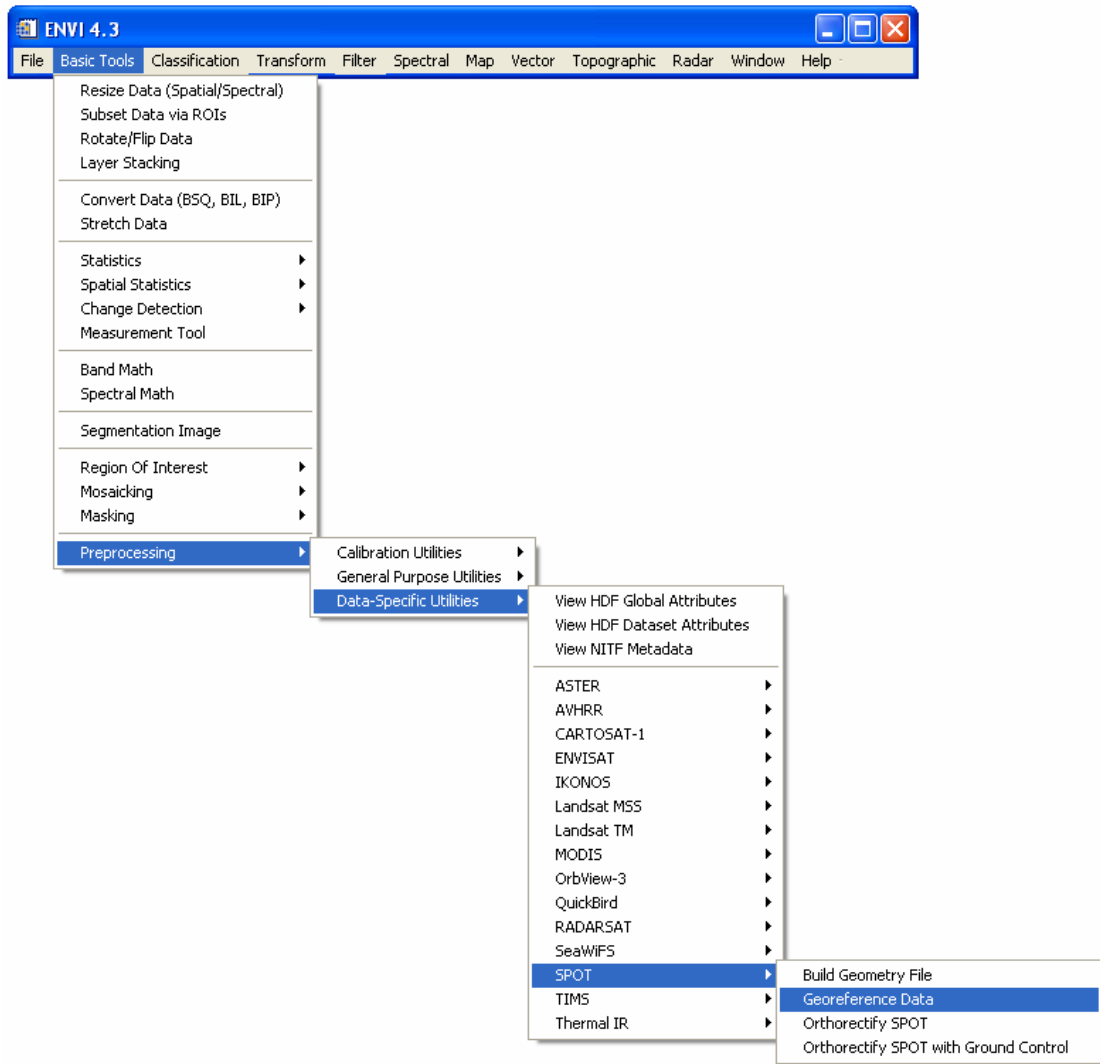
ENVI 4.3

File Basic Tools Classification Transform Filter Spectral Map Vector Topographic Radar Window Help

Resize Data (Spatial/Spectral)
Subset Data via ROIs
Rotate/Flip Data
Layer Stacking

Convert Data (BSQ, BIL, BIP)
Stretch Data

Statistics
Spatial Statistics
Change Detection
Measurement Tool

Band Math
Spectral Math

Segmentation Image

Region Of Interest
Mosaicking
Masking

Preprocessing

Calibration Utilities
General Purpose Utilities
Data-Specific Utilities

View HDF Global Attributes
View HDF Dataset Attributes
View NITF Metadata

ASTER
AVHRR
CARTOSAT-1
ENVISAT
IKONOS
Landsat MSS
Landsat TM
MODIS
OrbView-3
QuickBird
RADARSAT
SeaWiFS
SPOT
TIMS
Thermal IR

Build Geometry File
Georeference Data
Orthorectify SPOT
Orthorectify SPOT with Ground Control